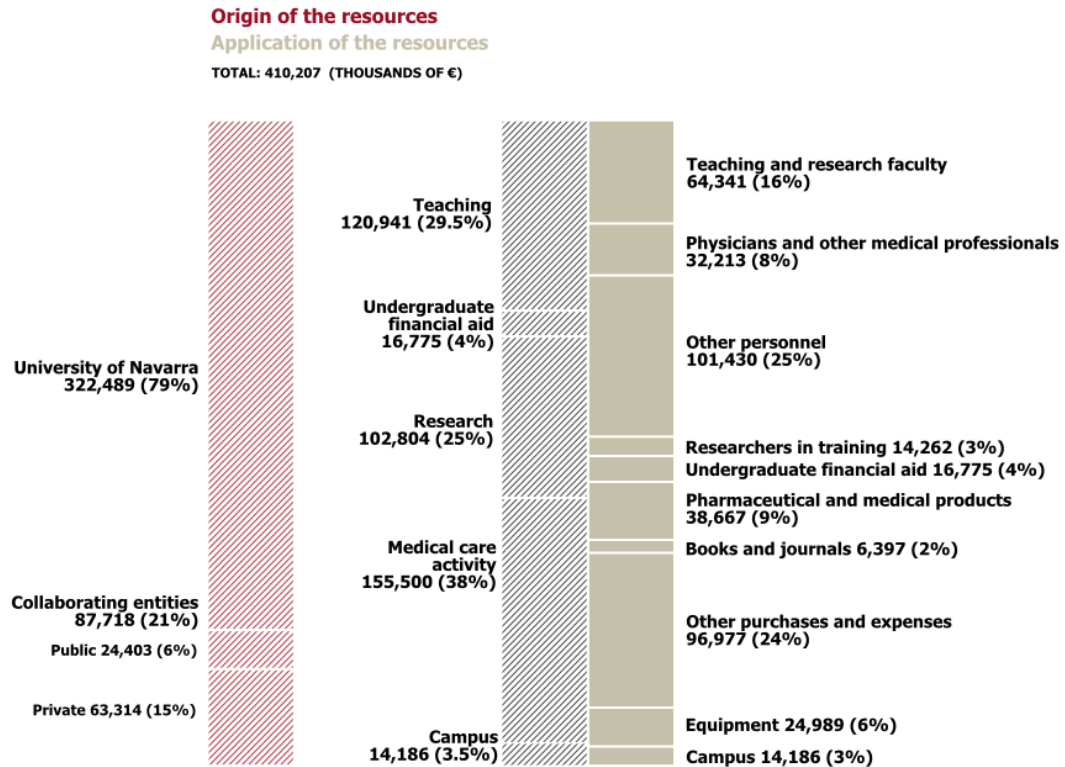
Origin of the resources
Application of the resources
TOTAL: 410,207 (THOUSANDS OF €)

University of Navarra
322,489 (79%)

Collaborating entities
87,718 (21%)

Public 24,403 (6%)

Private 63,314 (15%)

Teaching
120,941 (29.5%)

Undergraduate financial aid
16,775 (4%)

Research
102,804 (25%)

Medical care activity
155,500 (38%)

Campus
14,186 (3.5%)

Teaching and research faculty
64,341 (16%)

Physicians and other medical professionals
32,213 (8%)

Other personnel
101,430 (25%)

Researchers in training 14,262 (3%)

Undergraduate financial aid 16,775 (4%)

Pharmaceutical and medical products
38,667 (9%)

Books and journals 6,397 (2%)

Other purchases and expenses
96,977 (24%)

Equipment 24,989 (6%)

Campus 14,186 (3%)